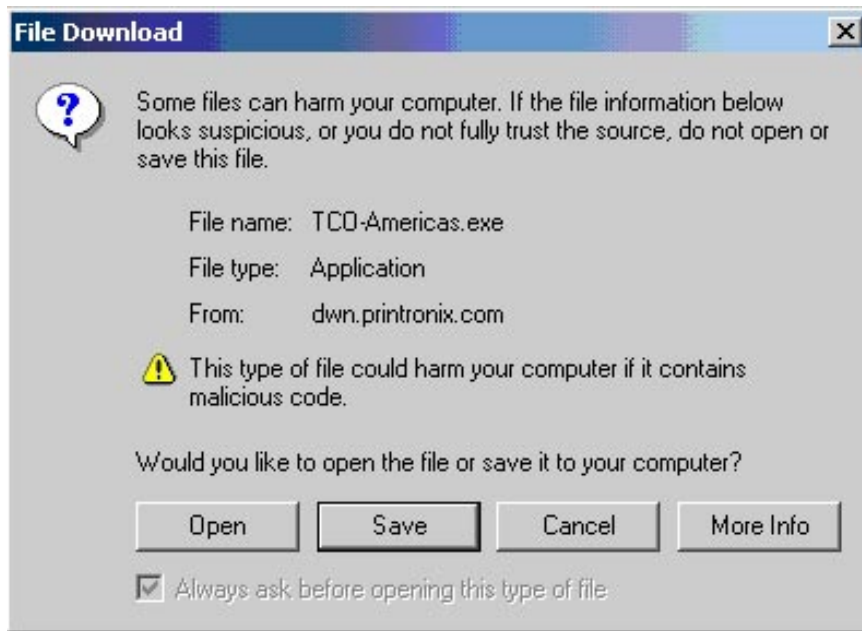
File Download

Some files can harm your computer. If the file information below looks suspicious, or you do not fully trust the source, do not open or save this file.

File name: TCO-Americas.exe

File type: Application

From: dwn.printronix.com

This type of file could harm your computer if it contains malicious code.

Would you like to open the file or save it to your computer?

Open | Save | Cancel | More Info

Always ask before opening this type of file